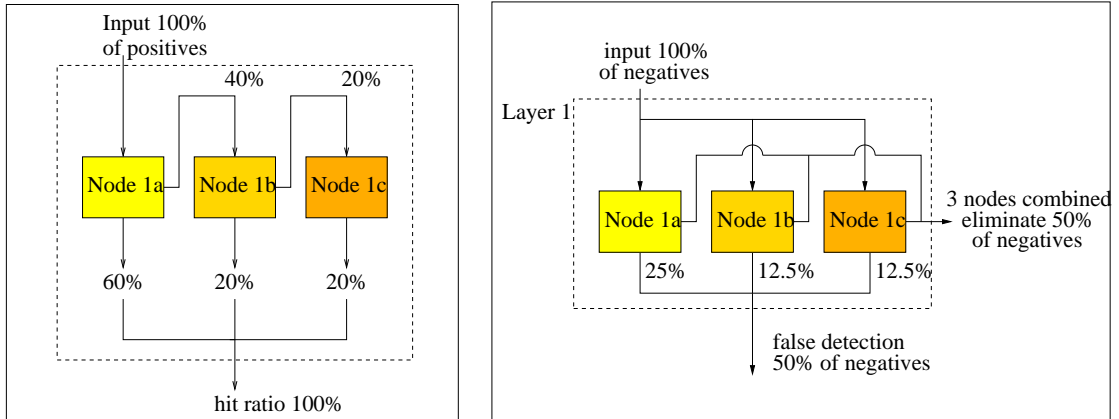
Input 100%
of positives

40%

20%

Node 1a

Node 1b

Node 1c

60%

20%

20%

hit ratio 100%

input 100%
of negatives

Layer 1

Node 1a

Node 1b

Node 1c

3 nodes combined
eliminate 50%
of negatives

25%

12.5%

12.5%

false detection
50% of negatives